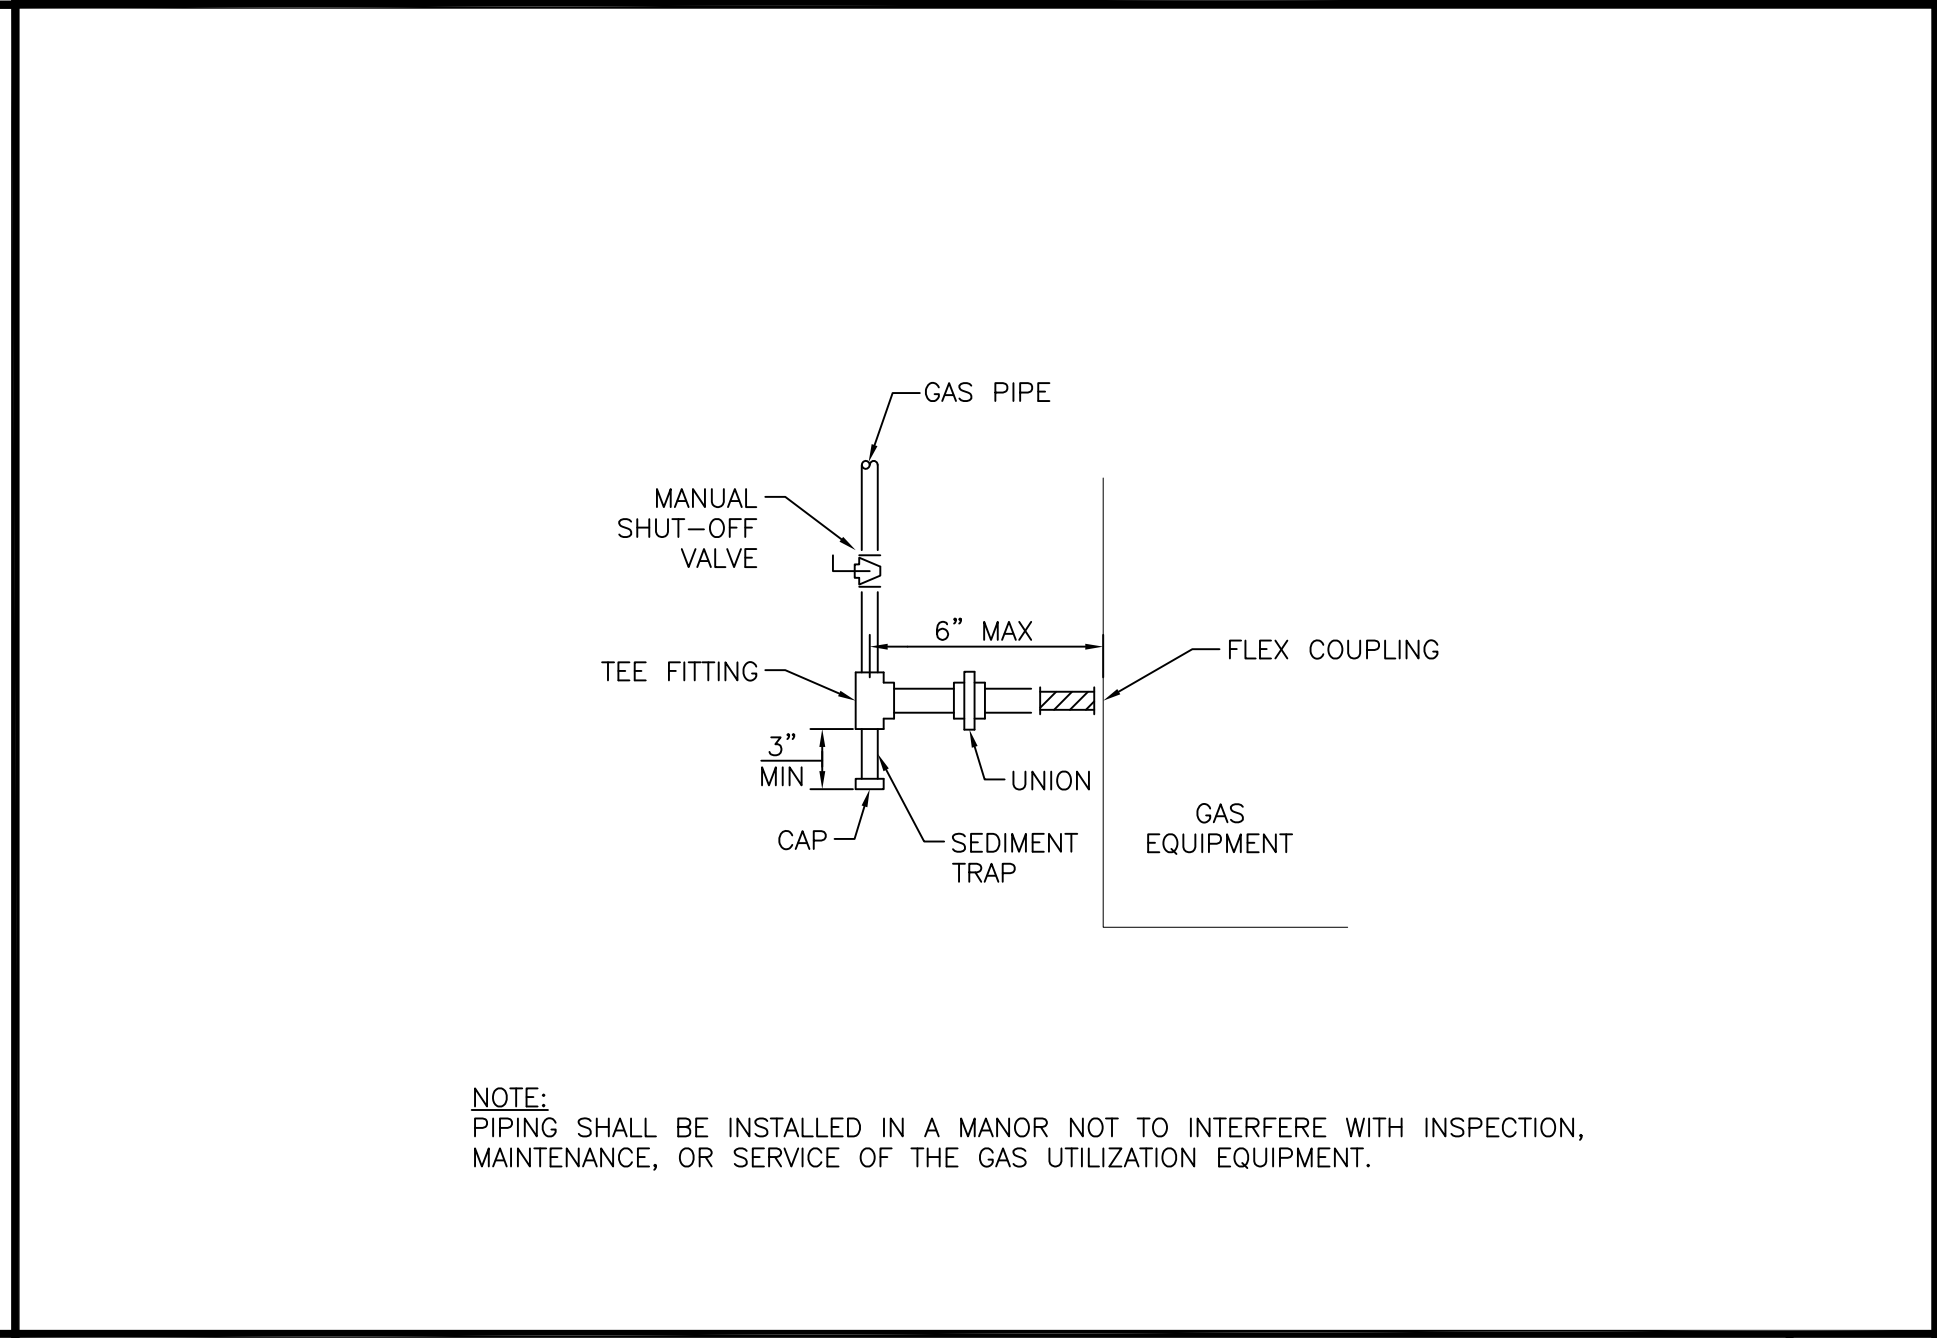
GAS PIPE

MANUAL SHUT–OFF VALVE

6" MAX

FLEX COUPLING

TEE FITTING

3" MIN

UNION

GAS EQUIPMENT

CAP

SEDIMENT TRAP

NOTE:
PIPING SHALL BE INSTALLED IN A MANOR NOT TO INTERFERE WITH INSPECTION, MAINTENANCE, OR SERVICE OF THE GAS UTILIZATION EQUIPMENT.